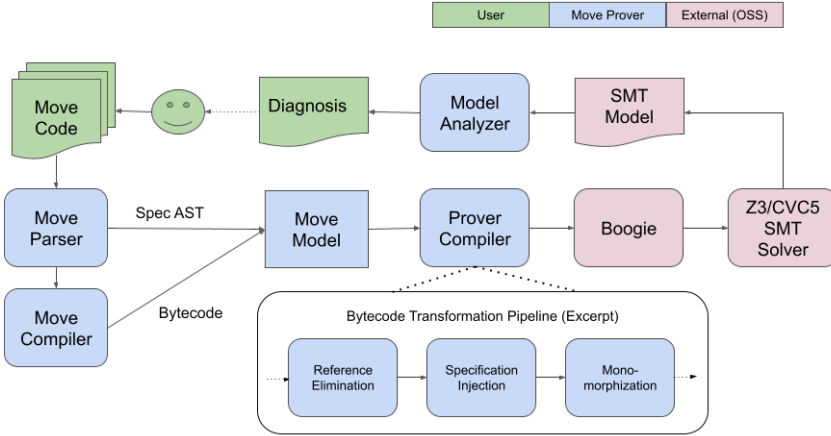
User
Move Prover
External (OSS)

Move Code

Diagnosis

Model Analyzer

SMT Model

Move Parser

Spec AST

Move Model

Prover Compiler

Boogie

Z3/CVC5 SMT Solver

Move Compiler

Bytecode

Bytecode Transformation Pipeline (Excerpt)

Reference Elimination

Specification Injection

Monomorphization